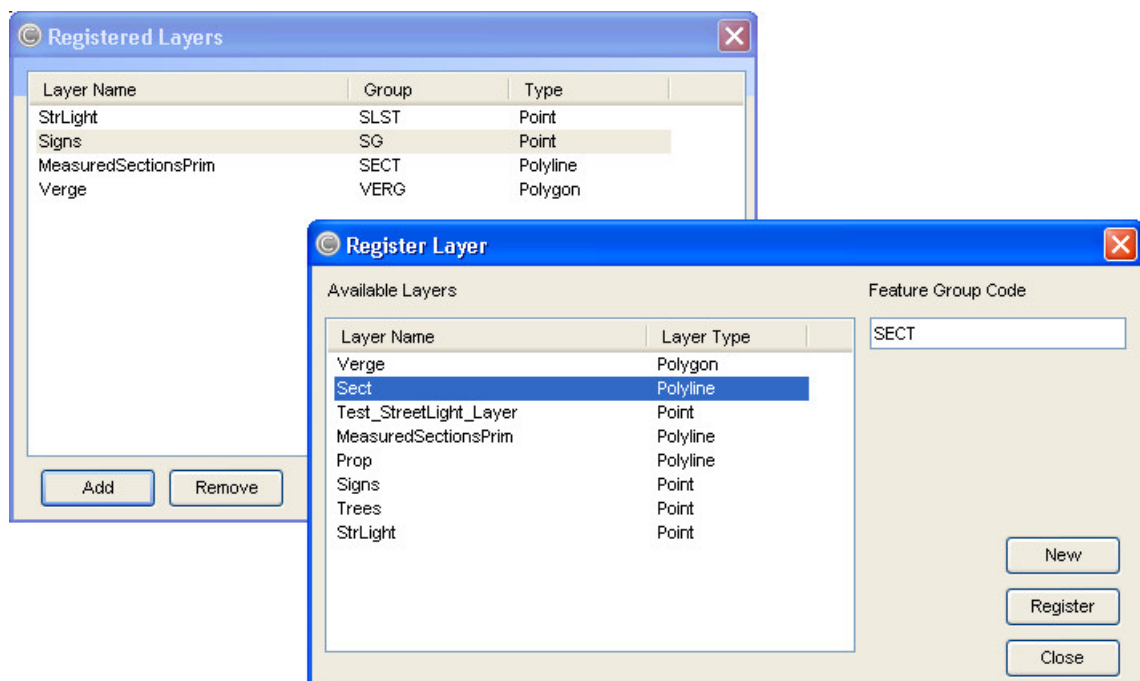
Registered Layers

| Layer Name | Group | Type |
|---|---|---|
| StrLight | SLST | Point |
| Signs | SG | Point |
| MeasuredSectionsPrim | SECT | Polyline |
| Verge | VERG | Polygon |

Add Remove

Register Layer

Available Layers

| Layer Name | Layer Type |
|---|---|
| Verge | Polygon |
| Sect | Polyline |
| Test_StreetLight_Layer | Point |
| MeasuredSectionsPrim | Polyline |
| Prop | Polyline |
| Signs | Point |
| Trees | Point |
| StrLight | Point |

Feature Group Code

SECT

New

Register

Close